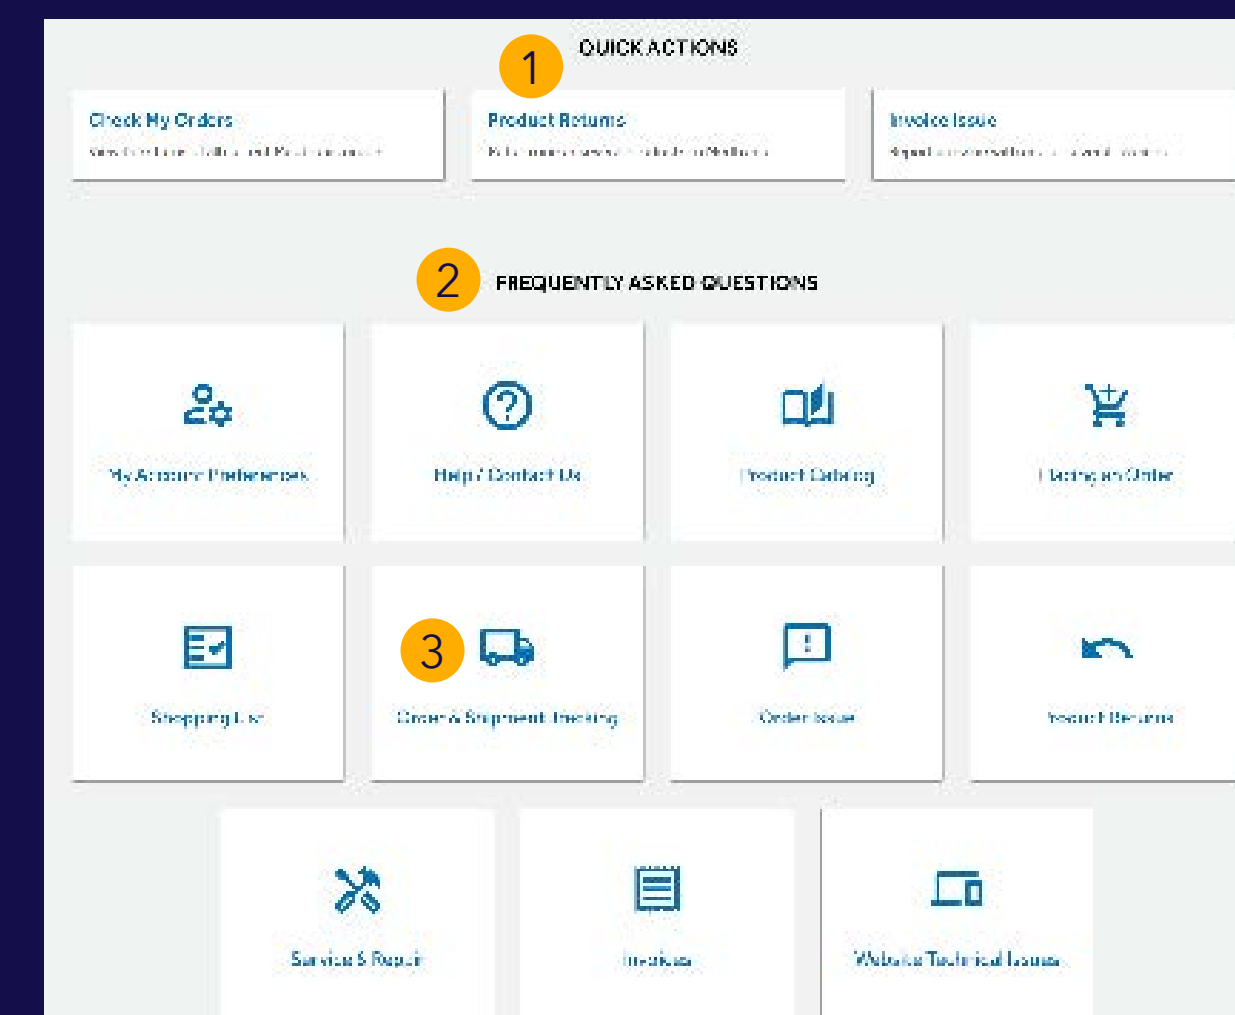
1

QUICK ACTIONS

Check My Orders
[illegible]

Product Returns
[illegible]

Invoice Issue
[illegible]

2

FREQUENTLY ASKED QUESTIONS

My Account Preferences

Help / Contact Us

Product Catalog

Placing an Order

Shopping List

3

Order & Shipment Tracking

Order Issue

Product Returns

Service & Repair

Invoices

Website Technical Issues